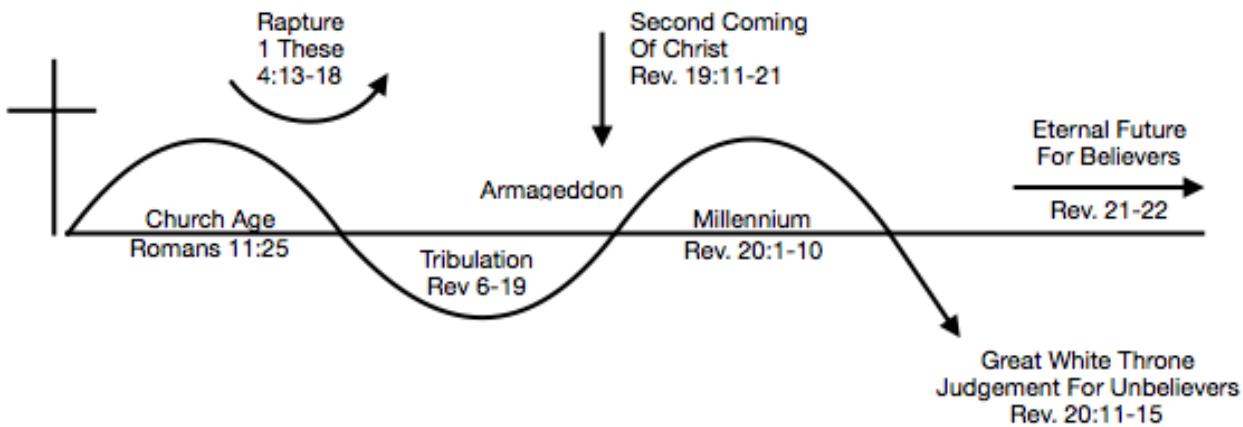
Rapture
1 These
4:13-18

Second Coming
Of Christ
Rev. 19:11-21

Eternal Future
For Believers

Armageddon

Church Age
Romans 11:25

Millennium
Rev. 20:1-10

Rev. 21-22

Tribulation
Rev 6-19

Great White Throne
Judgement For Unbelievers
Rev. 20:11-15